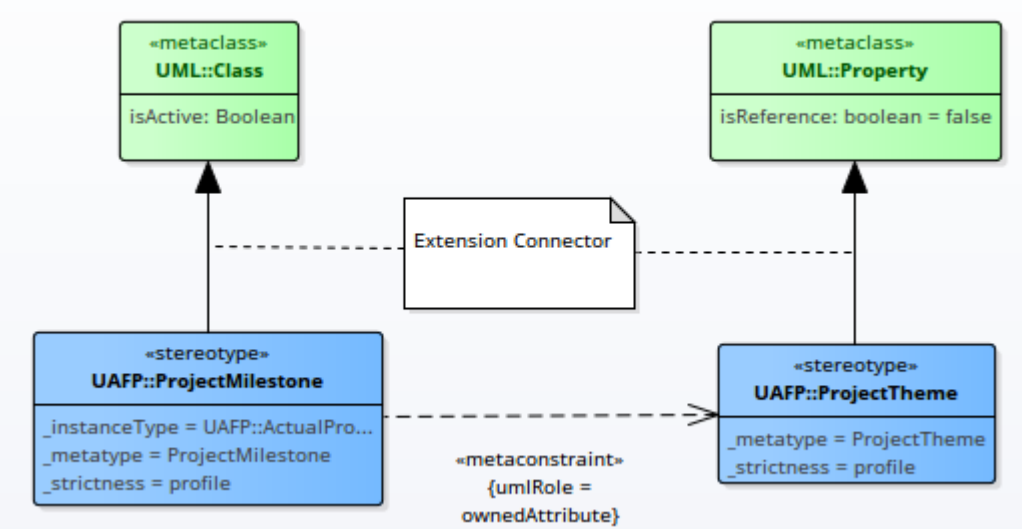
«metaclass»
UML::Class

isActive: Boolean

«metaclass»
UML::Property

isReference: boolean = false

Extension Connector

«stereotype»
UAFP::ProjectMilestone

_instanceType = UAFP::ActualPro...
_metatype = ProjectMilestone
_strictness = profile

«stereotype»
UAFP::ProjectTheme

_metatype = ProjectTheme
_strictness = profile

«metaconstraint»
{umlRole = ownedAttribute}